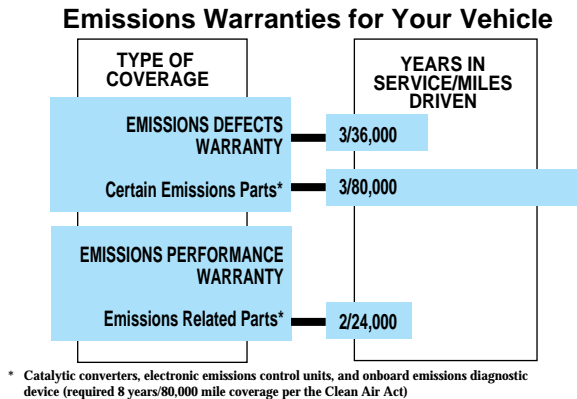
Emissions Warranties for Your Vehicle

TYPE OF COVERAGE

YEARS IN SERVICE/MILES DRIVEN

EMISSIONS DEFECTS WARRANTY

3/36,000

Certain Emissions Parts*

3/80,000

EMISSIONS PERFORMANCE WARRANTY

Emissions Related Parts*

2/24,000

* Catalytic converters, electronic emissions control units, and onboard emissions diagnostic device (required 8 years/80,000 mile coverage per the Clean Air Act)